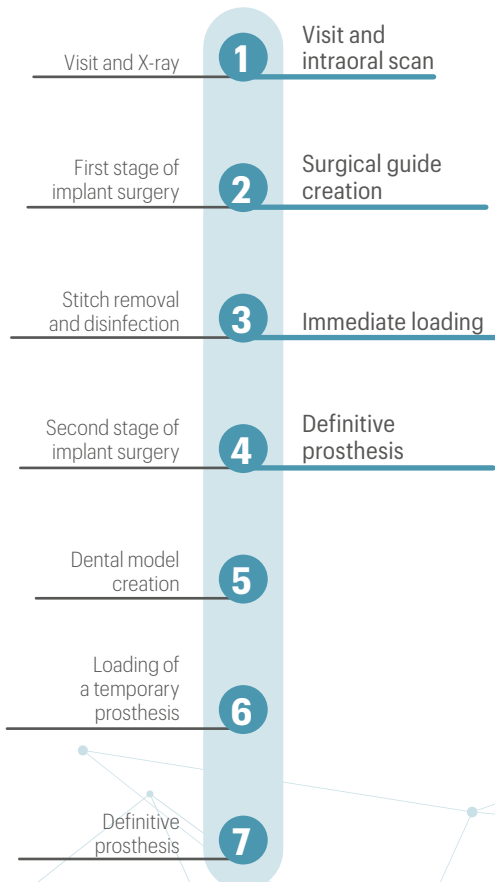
Visit and X-ray

1

Visit and intraoral scan

First stage of implant surgery

2

Surgical guide creation

Stitch removal and disinfection

3

Immediate loading

Second stage of implant surgery

4

Definitive prosthesis

Dental model creation

5

Loading of a temporary prosthesis

6

Definitive prosthesis

7